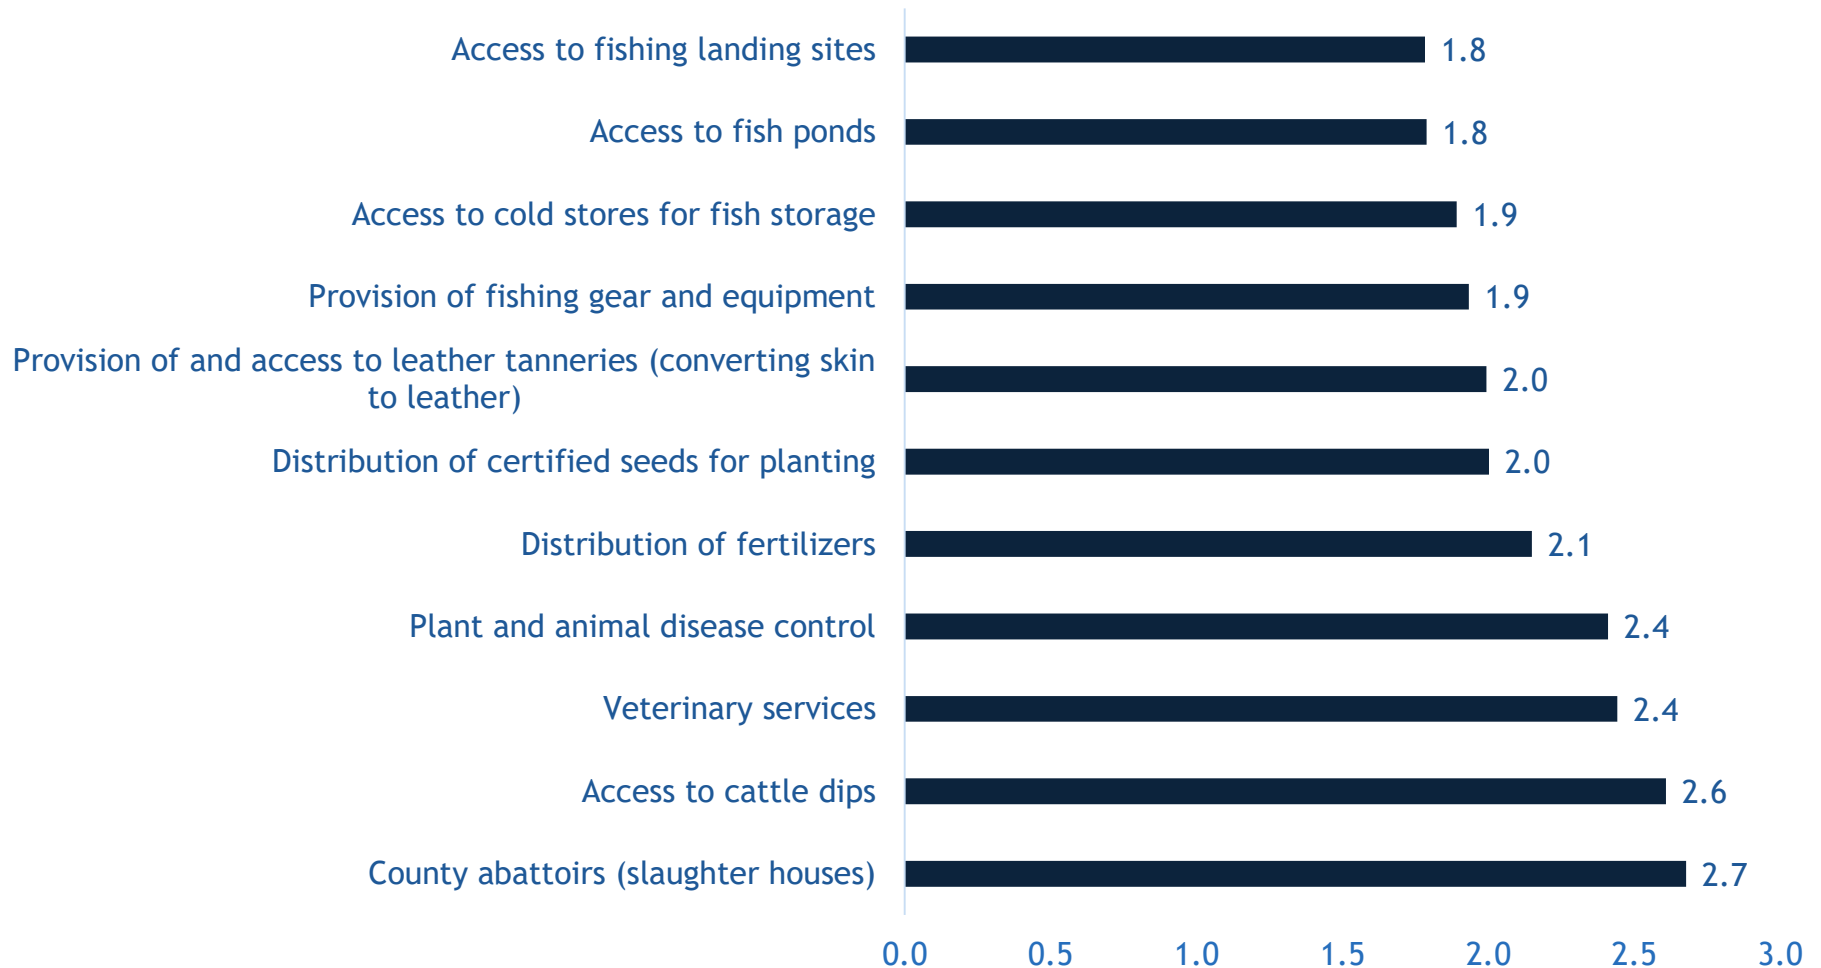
| Category | Value |
|---|---|
| Access to fishing landing sites | 1.8 |
| Access to fish ponds | 1.8 |
| Access to cold stores for fish storage | 1.9 |
| Provision of fishing gear and equipment | 1.9 |
| Provision of and access to leather tanneries (converting skin to leather) | 2.0 |
| Distribution of certified seeds for planting | 2.0 |
| Distribution of fertilizers | 2.1 |
| Plant and animal disease control | 2.4 |
| Veterinary services | 2.4 |
| Access to cattle dips | 2.6 |
| County abattoirs (slaughter houses) | 2.7 |

0.0 0.5 1.0 1.5 2.0 2.5 3.0